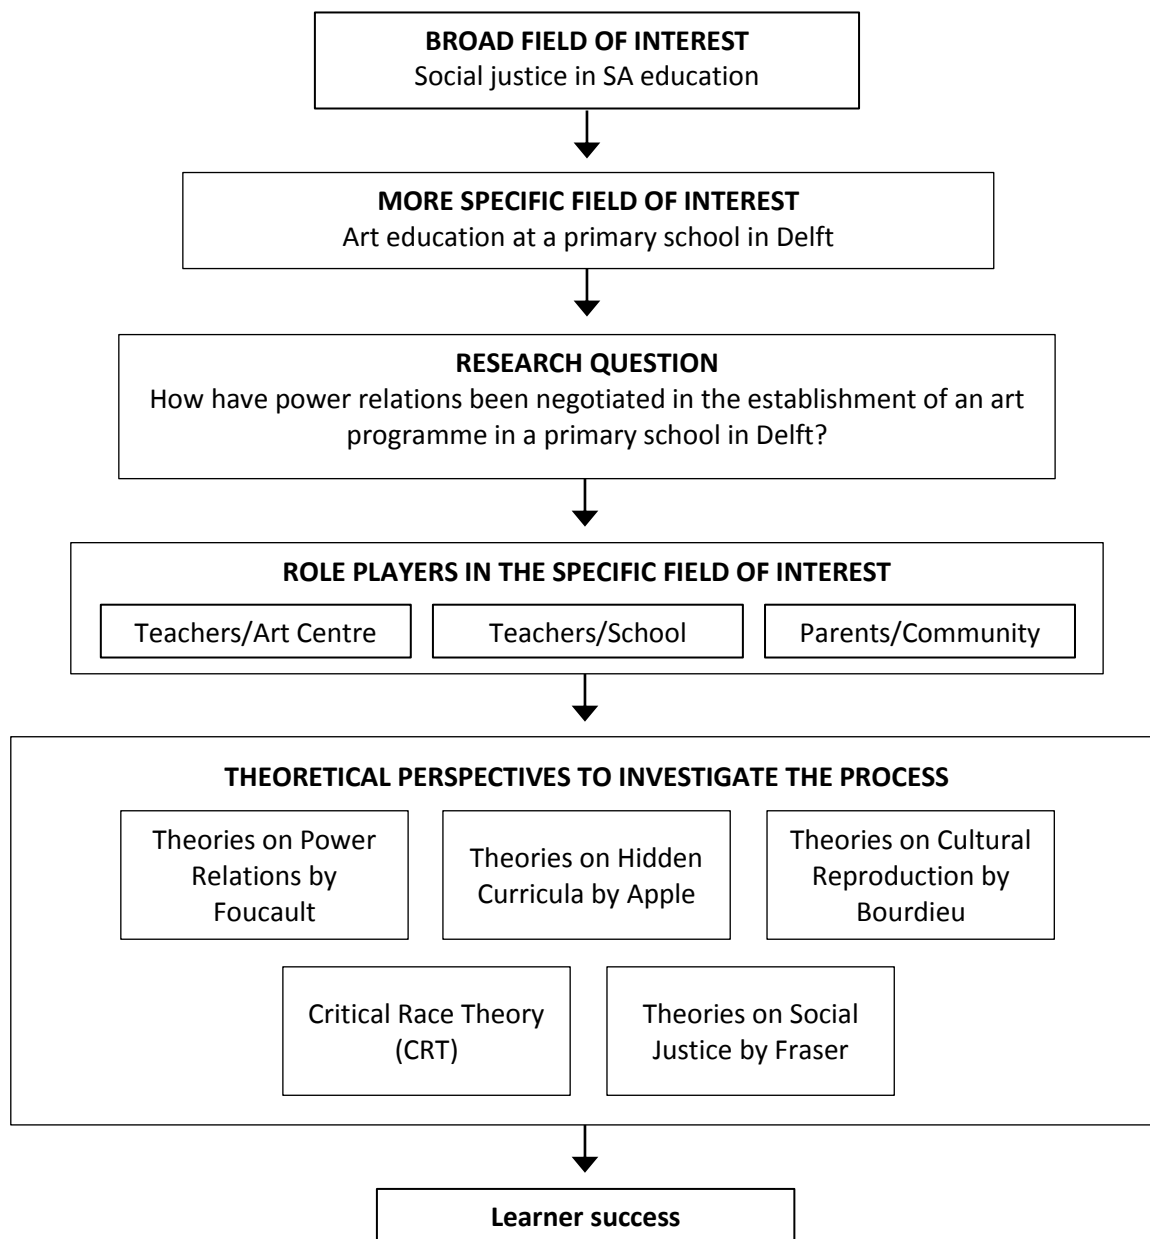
BROAD FIELD OF INTEREST
Social justice in SA education

MORE SPECIFIC FIELD OF INTEREST
Art education at a primary school in Delft

RESEARCH QUESTION
How have power relations been negotiated in the establishment of an art programme in a primary school in Delft?

ROLE PLAYERS IN THE SPECIFIC FIELD OF INTEREST

Teachers/Art Centre

Teachers/School

Parents/Community

THEORETICAL PERSPECTIVES TO INVESTIGATE THE PROCESS

Theories on Power Relations by Foucault

Theories on Hidden Curricula by Apple

Theories on Cultural Reproduction by Bourdieu

Critical Race Theory (CRT)

Theories on Social Justice by Fraser

Learner success